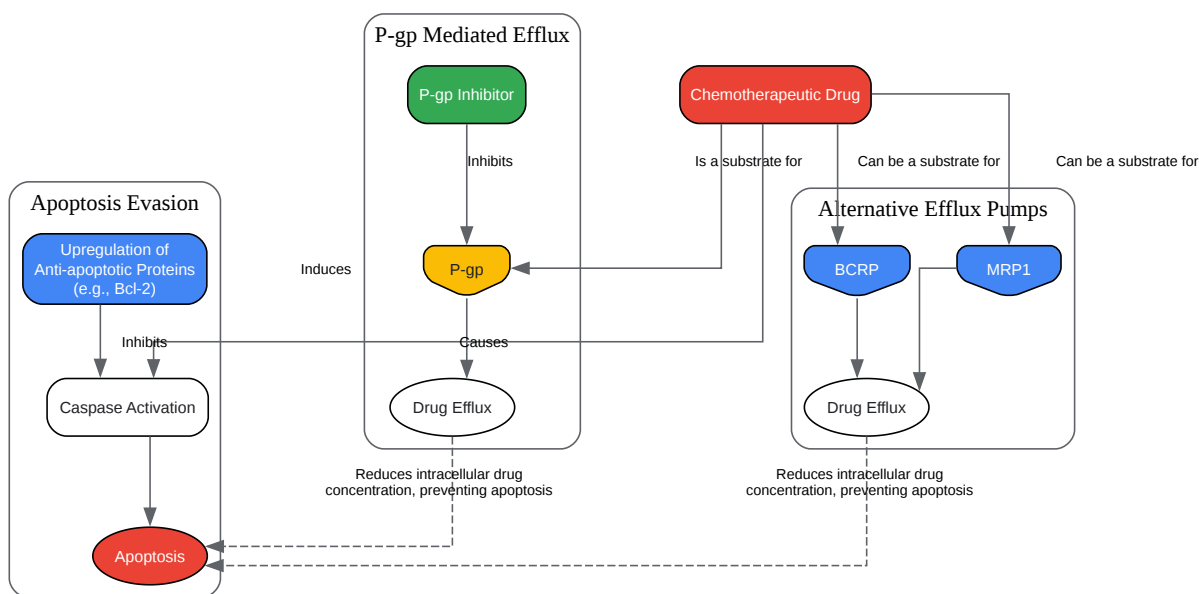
P-gp Mediated Efflux

P-gp Inhibitor

Chemotherapeutic Drug

Inhibits

Is a substrate for

Can be a substrate for

Can be a substrate for

Apoptosis Evasion

Alternative Efflux Pumps

Upregulation of Anti-apoptotic Proteins (e.g., Bcl-2)

Induces

P-gp

BCRP

MRP1

Inhibits

Causes

Caspase Activation

Drug Efflux

Drug Efflux

Reduces intracellular drug concentration, preventing apoptosis

Reduces intracellular drug concentration, preventing apoptosis

Apoptosis